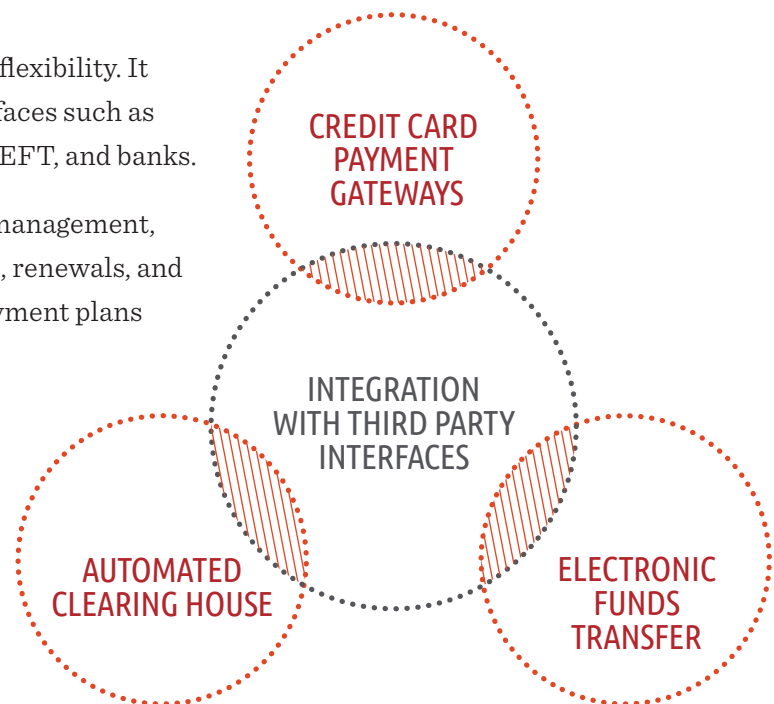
flexibility. It faces such as EFT, and banks.

management, renewals, and yment plans

CREDIT CARD PAYMENT GATEWAYS

INTEGRATION WITH THIRD PARTY INTERFACES

AUTOMATED CLEARING HOUSE

ELECTRONIC FUNDS TRANSFER